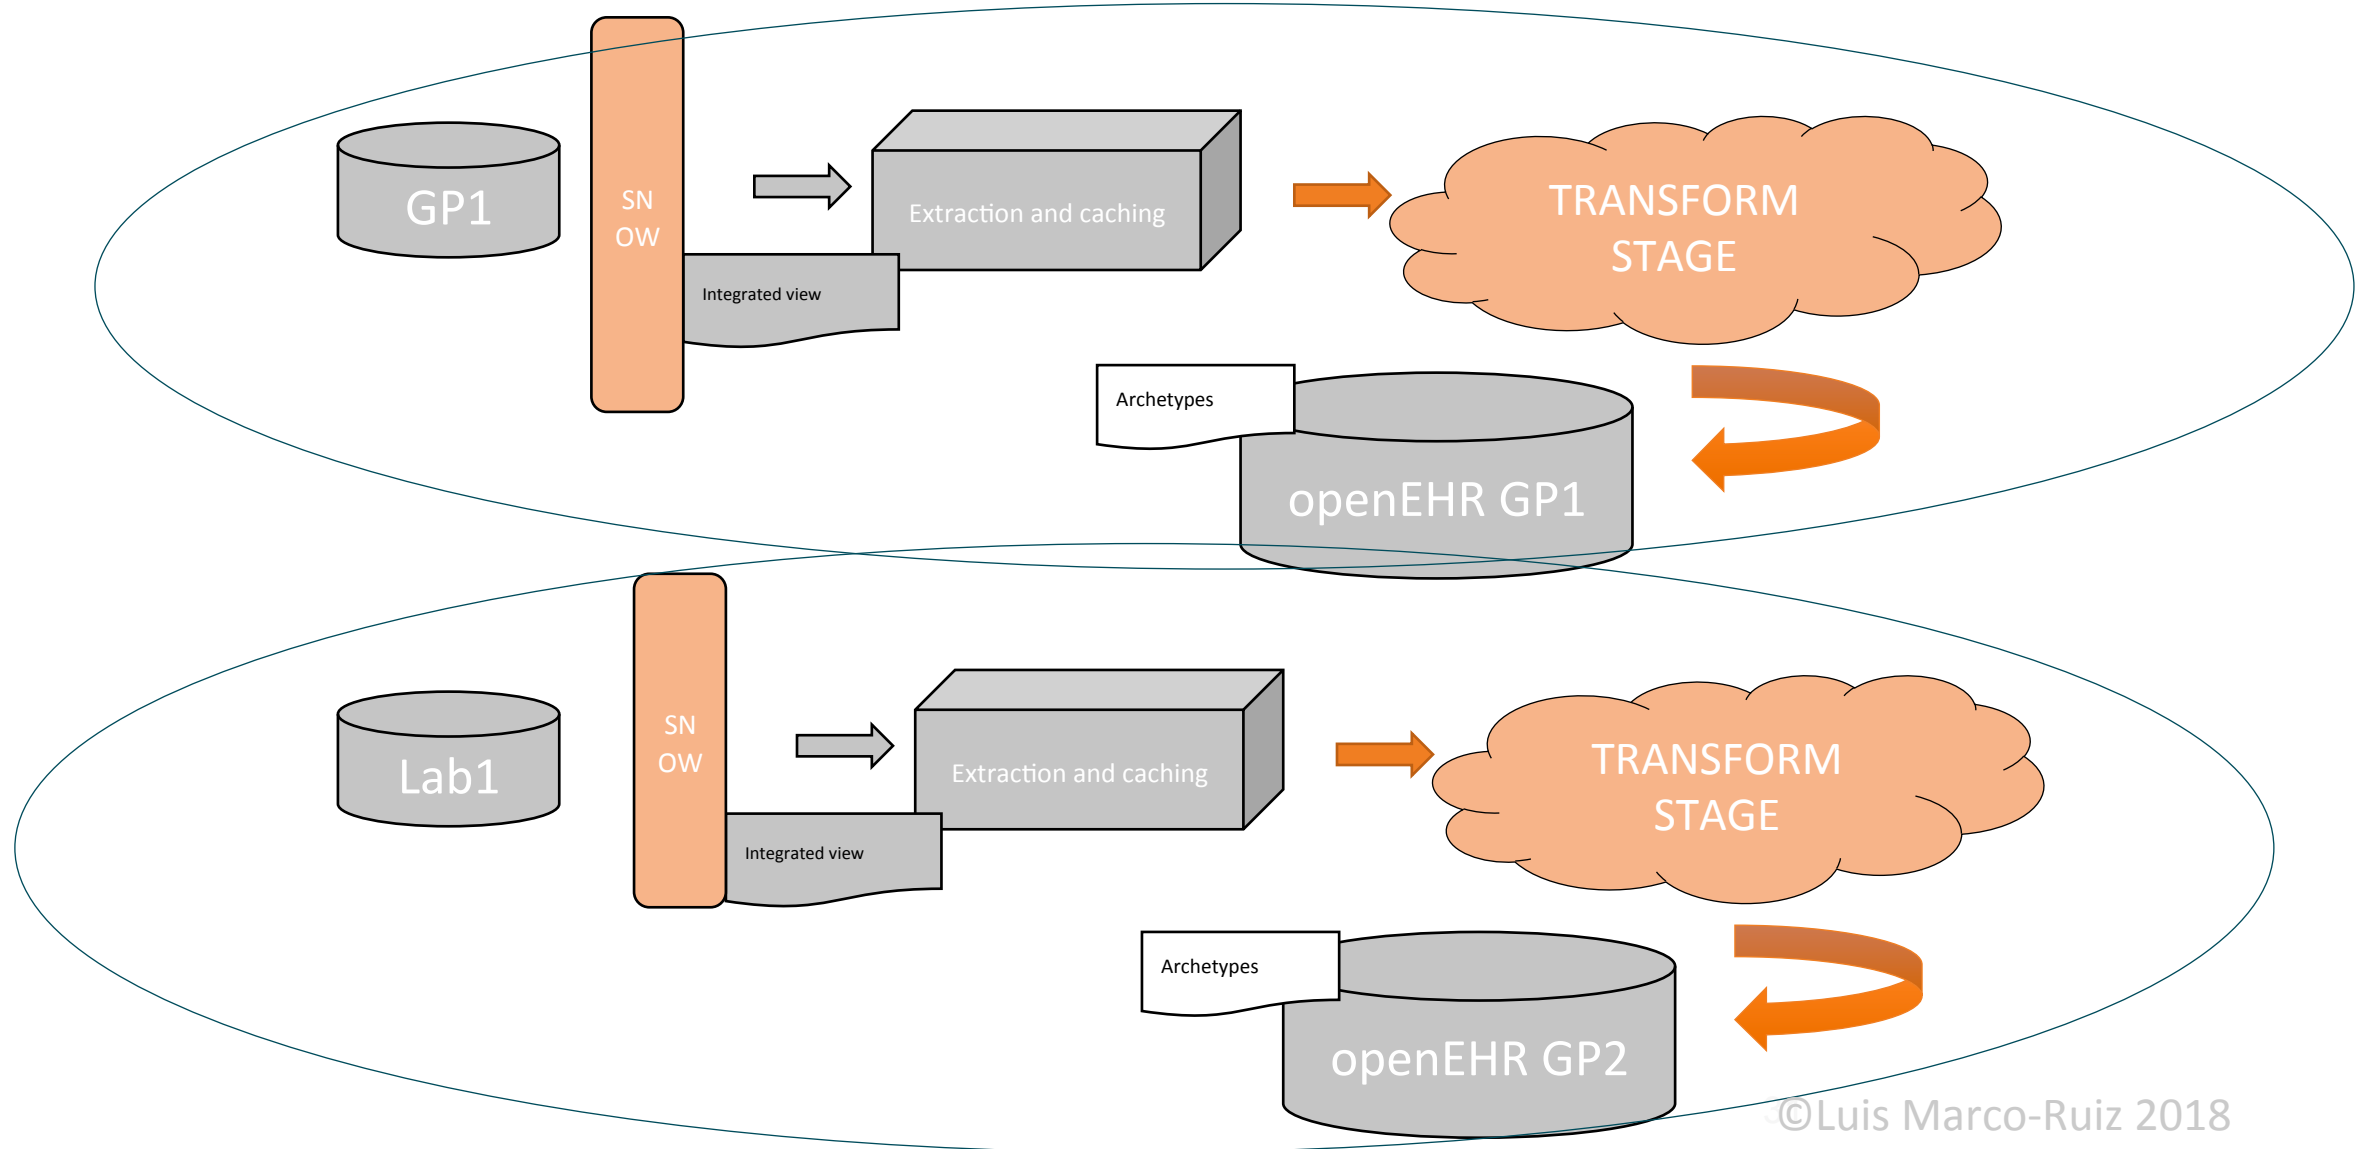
GP1

SN
OW

Integrated view

Extraction and caching

TRANSFORM
STAGE

Archetypes

openEHR GP1

Lab1

SN
OW

Integrated view

Extraction and caching

TRANSFORM
STAGE

Archetypes

openEHR GP2

©Luis Marco-Ruiz 2018